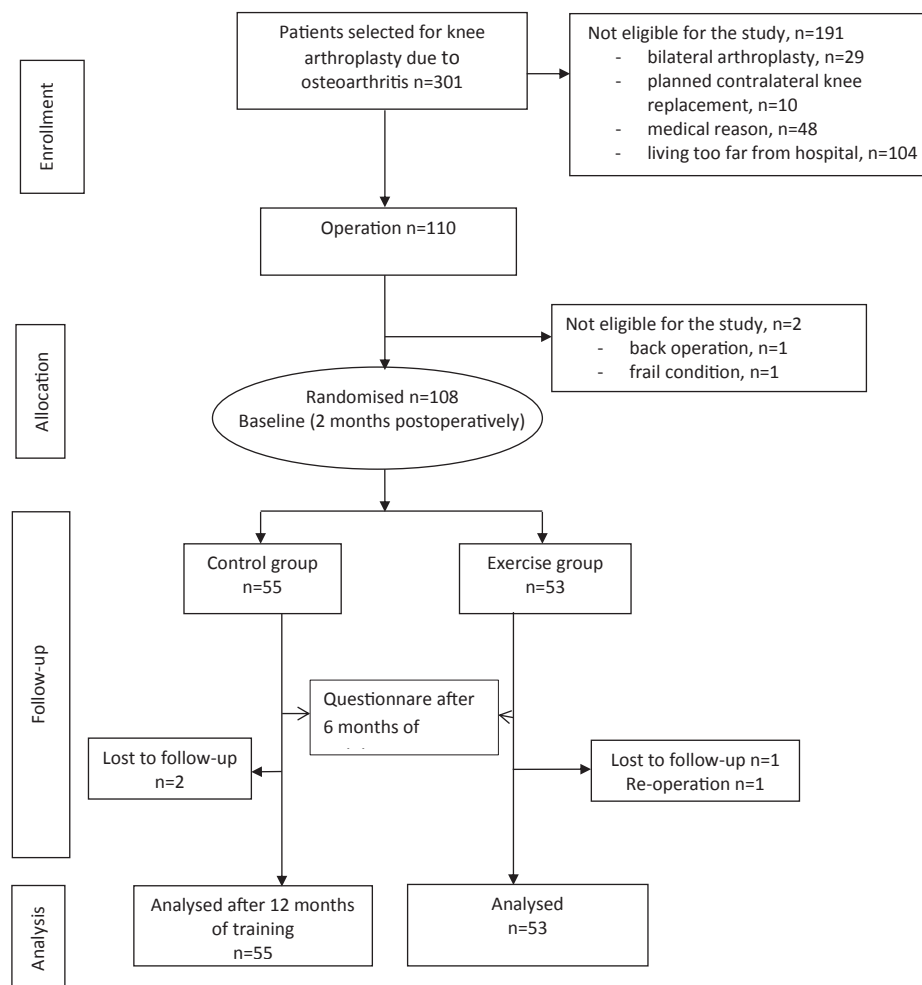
Enrollment

Patients selected for knee arthroplasty due to osteoarthritis n=301

Not eligible for the study, n=191
- bilateral arthroplasty, n=29
- planned contralateral knee replacement, n=10
- medical reason, n=48
- living too far from hospital, n=104

Operation n=110

Allocation

Not eligible for the study, n=2
- back operation, n=1
- frail condition, n=1

Randomised n=108
Baseline (2 months postoperatively)

Follow-up

Control group n=55

Exercise group n=53

Questionnare after 6 months of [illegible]

Lost to follow-up n=2

Lost to follow-up n=1
Re-operation n=1

Analysis

Analysed after 12 months of training n=55

Analysed n=53